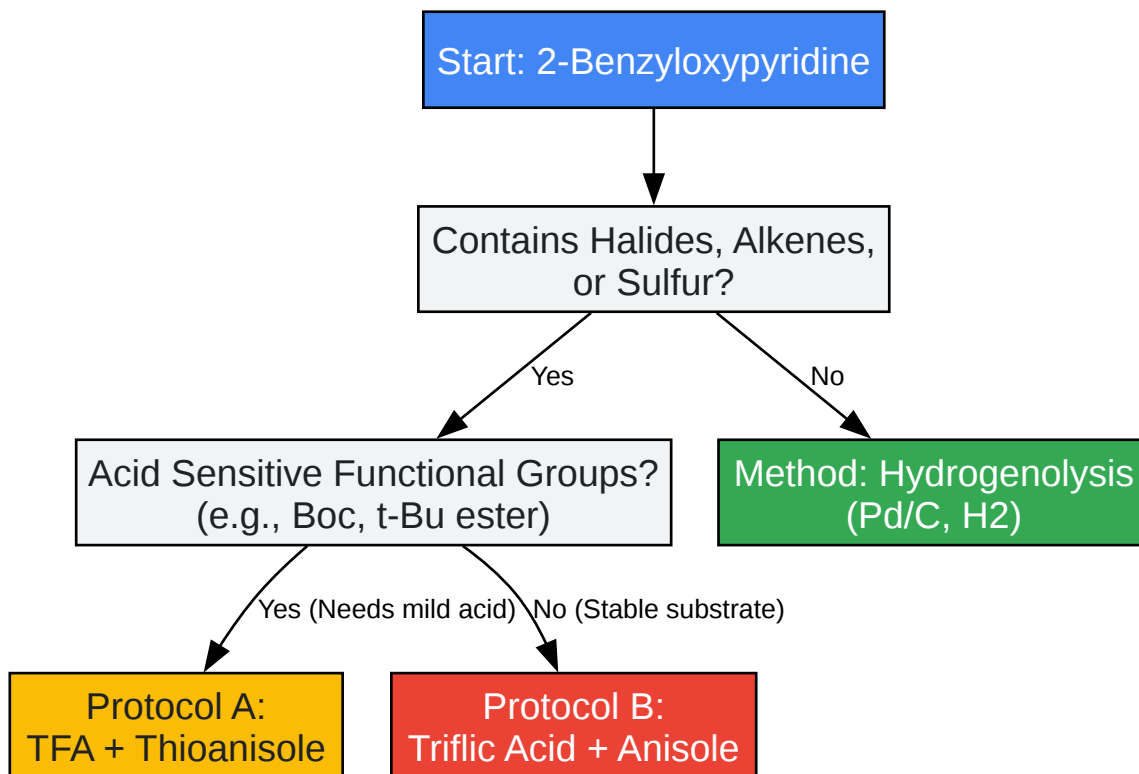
Start: 2-Benzyloxypyridine

Contains Halides, Alkenes, or Sulfur?

Yes

No

Acid Sensitive Functional Groups? (e.g., Boc, t-Bu ester)

Method: Hydrogenolysis (Pd/C, H2)

Yes (Needs mild acid)

No (Stable substrate)

Protocol A: TFA + Thioanisole

Protocol B: Triflic Acid + Anisole